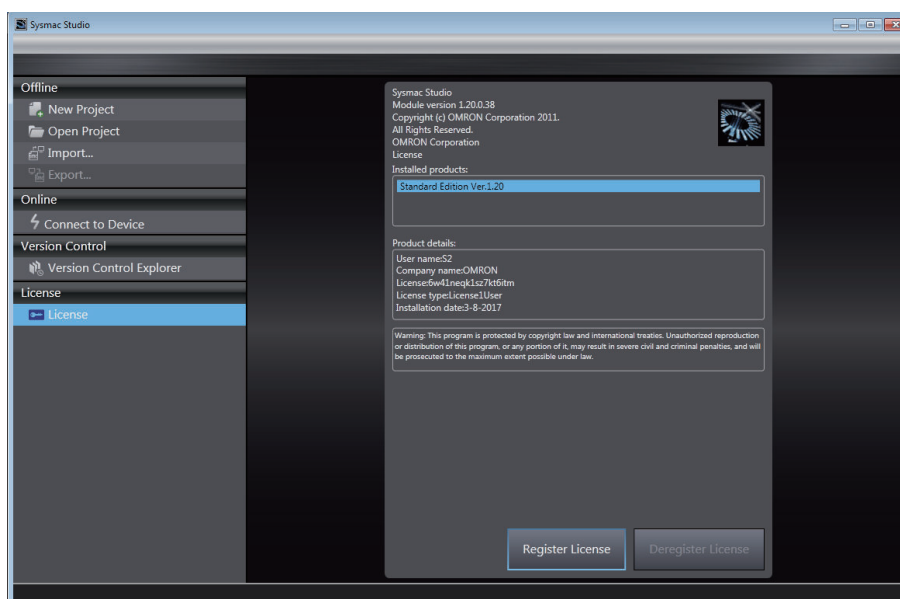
Sysmac Studio

Offline
New Project
Open Project
Import...
Export...
Online
Connect to Device
Version Control
Version Control Explorer
License
License

Sysmac Studio
Module version 1.20.0.38
Copyright (c) OMRON Corporation 2011.
All Rights Reserved.
OMRON Corporation
License
Installed products:
Standard Edition Ver.1.20

Product details:
User name:S2
Company name:OMRON
License:6w41neqk1sz7kt6itm
License type:License1User
Installation date:3-8-2017

Warning: This program is protected by copyright law and international treaties. Unauthorized reproduction or distribution of this program, or any portion of it, may result in severe civil and criminal penalties, and will be prosecuted to the maximum extent possible under law.

Register License
Deregister License